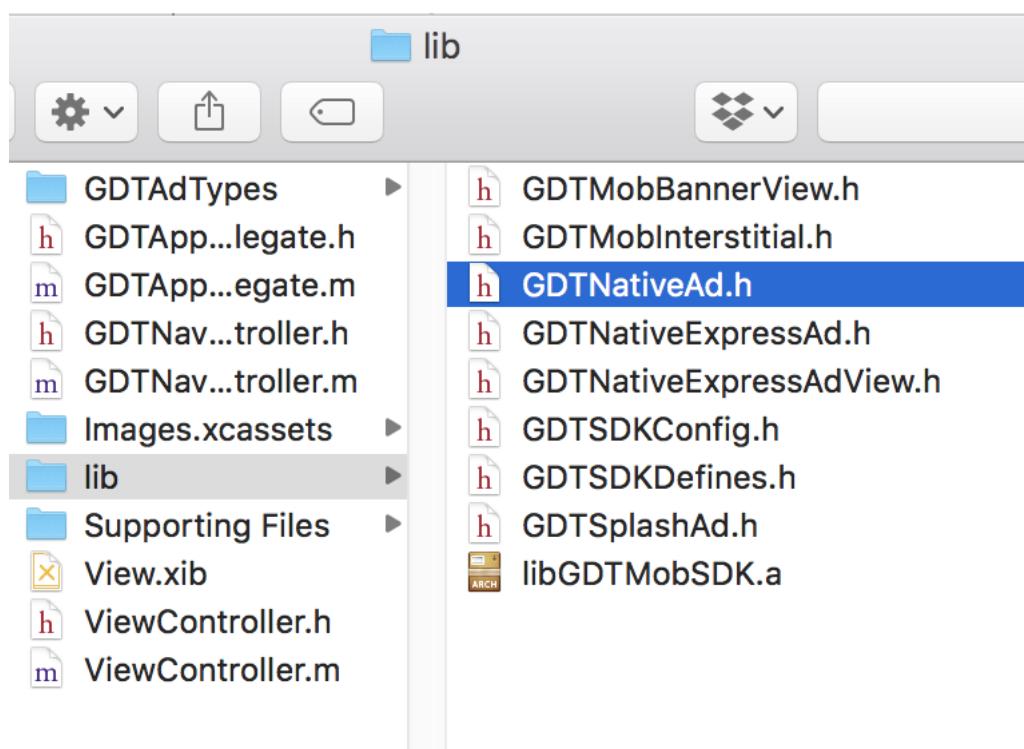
lib

h GDTMobBannerView.h
h GDTMobInterstitial.h
h GDTNativeAd.h
h GDTNativeExpressAd.h
h GDTNativeExpressAdView.h
h GDTSDKConfig.h
h GDTSDKDefines.h
h GDTSplashAd.h
ARCH libGDTMobSDK.a

GDTAdTypes
h GDTApp…legate.h
m GDTApp…egate.m
h GDTNav…troller.h
m GDTNav…troller.m
Images.xcassets
lib
Supporting Files
View.xib
h ViewController.h
m ViewController.m